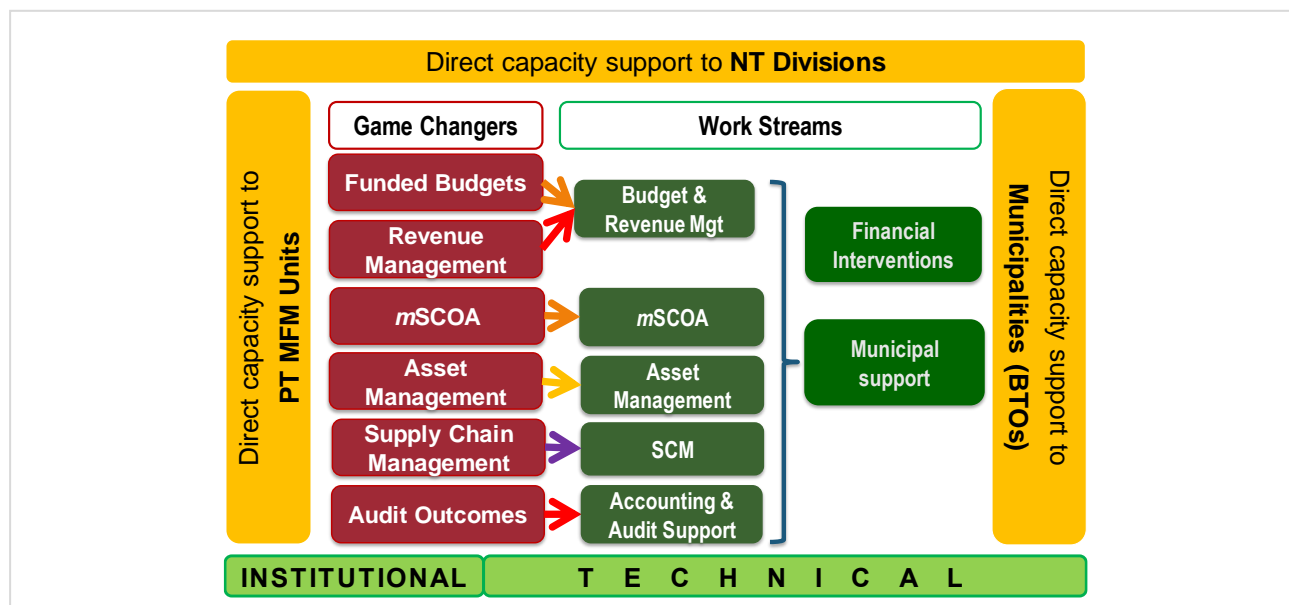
Direct capacity support to **NT Divisions**

Direct capacity support to **PT MFM Units**

Game Changers

Work Streams

Funded Budgets

Revenue Management

Budget & Revenue Mgt

*m*SCOA

*m*SCOA

Asset Management

Asset Management

Supply Chain Management

SCM

Audit Outcomes

Accounting & Audit Support

Financial Interventions

Municipal support

Direct capacity support to **Municipalities (BTOs)**

INSTITUTIONAL

T E C H N I C A L